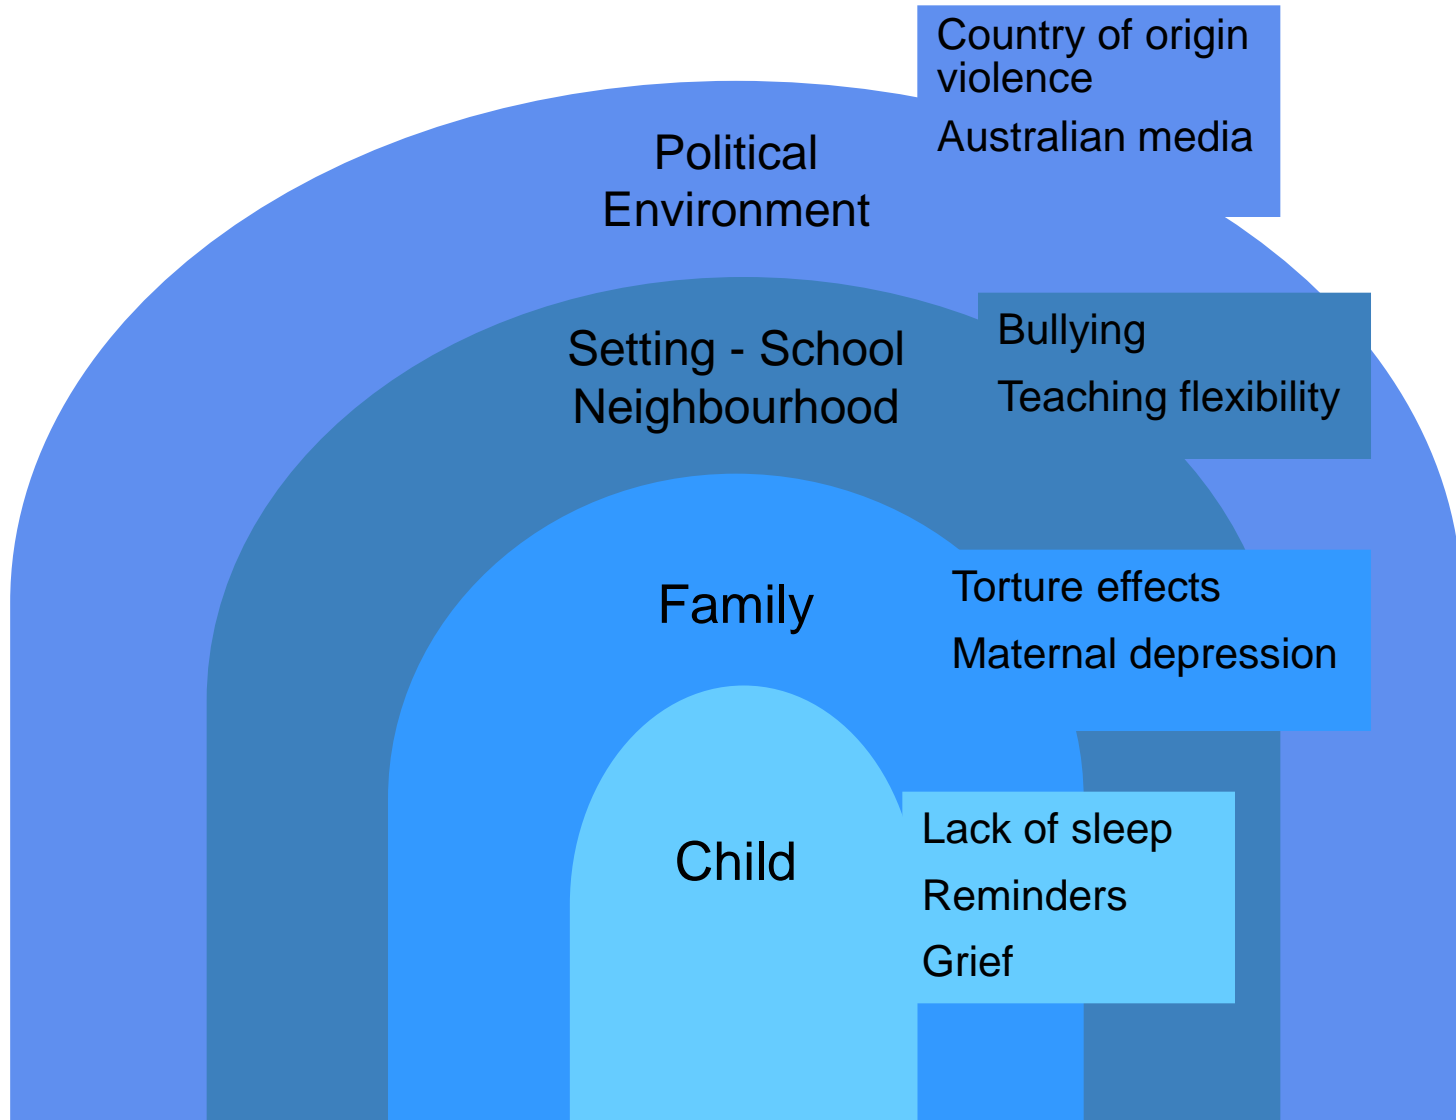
Country of origin violence

Australian media

Political Environment

Setting - School Neighbourhood

Bullying

Teaching flexibility

Family

Torture effects

Maternal depression

Child

Lack of sleep

Reminders

Grief